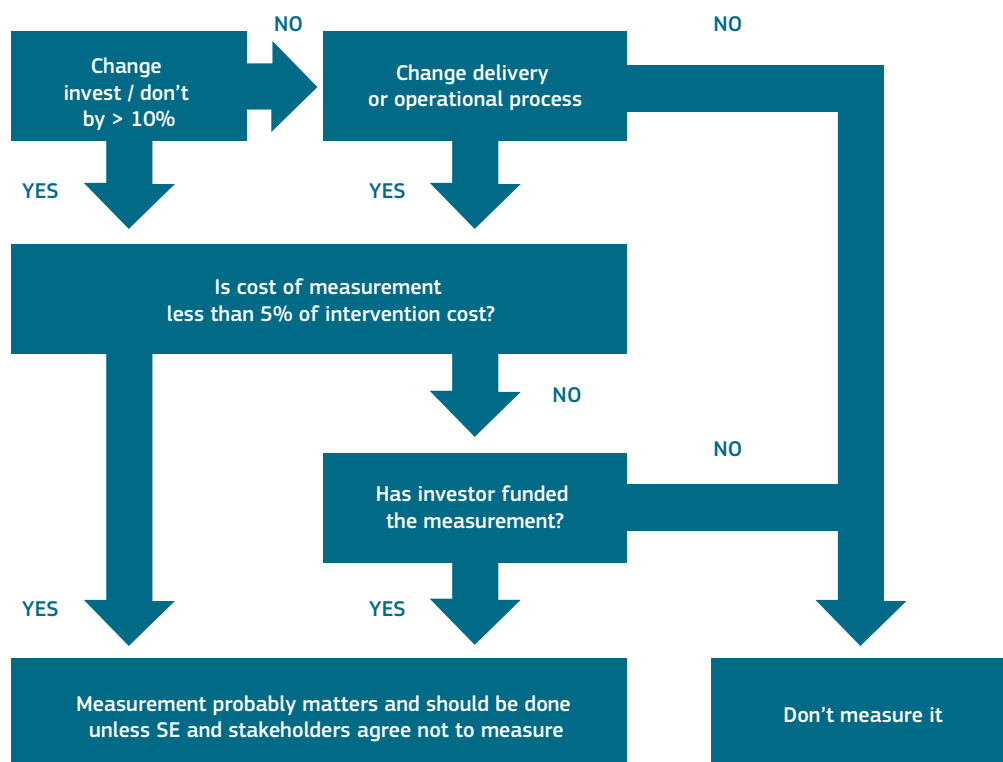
Change invest / don't by > 10%

NO

Change delivery or operational process

NO

YES

YES

Is cost of measurement less than 5% of intervention cost?

NO

NO

Has investor funded the measurement?

YES

YES

Measurement probably matters and should be done unless SE and stakeholders agree not to measure

Don't measure it